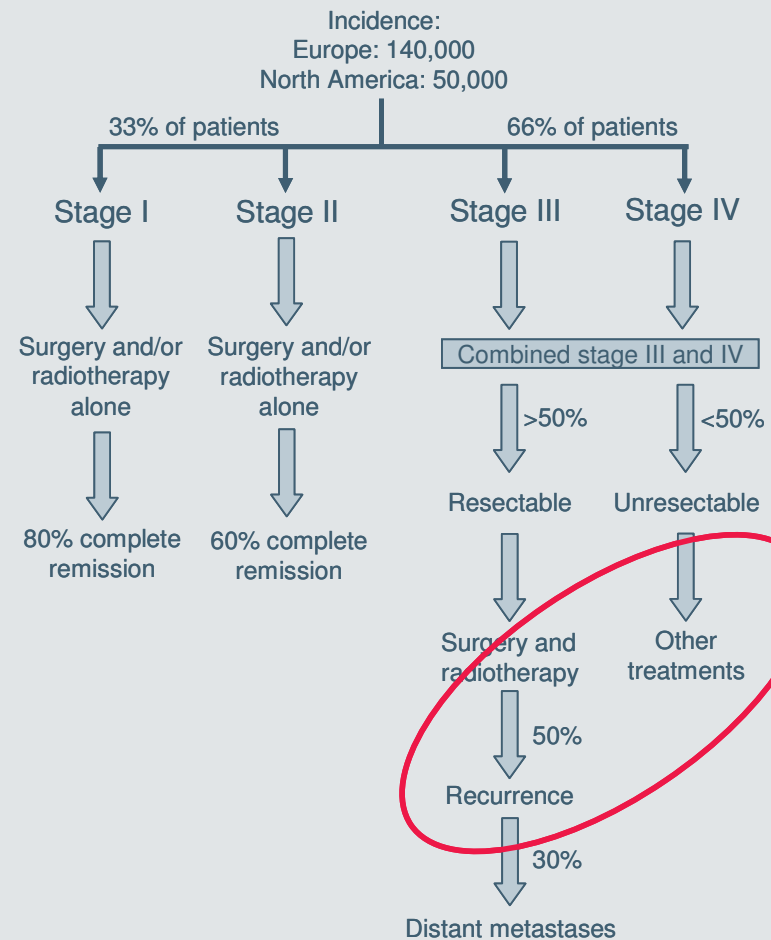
Incidence:
Europe: 140,000
North America: 50,000

33% of patients

66% of patients

Stage I

Stage II

Stage III

Stage IV

Surgery and/or radiotherapy alone

Surgery and/or radiotherapy alone

Combined stage III and IV

80% complete remission

60% complete remission

>50%

<50%

Resectable

Unresectable

Surgery and radiotherapy

Other treatments

50%

Recurrence

30%

Distant metastases